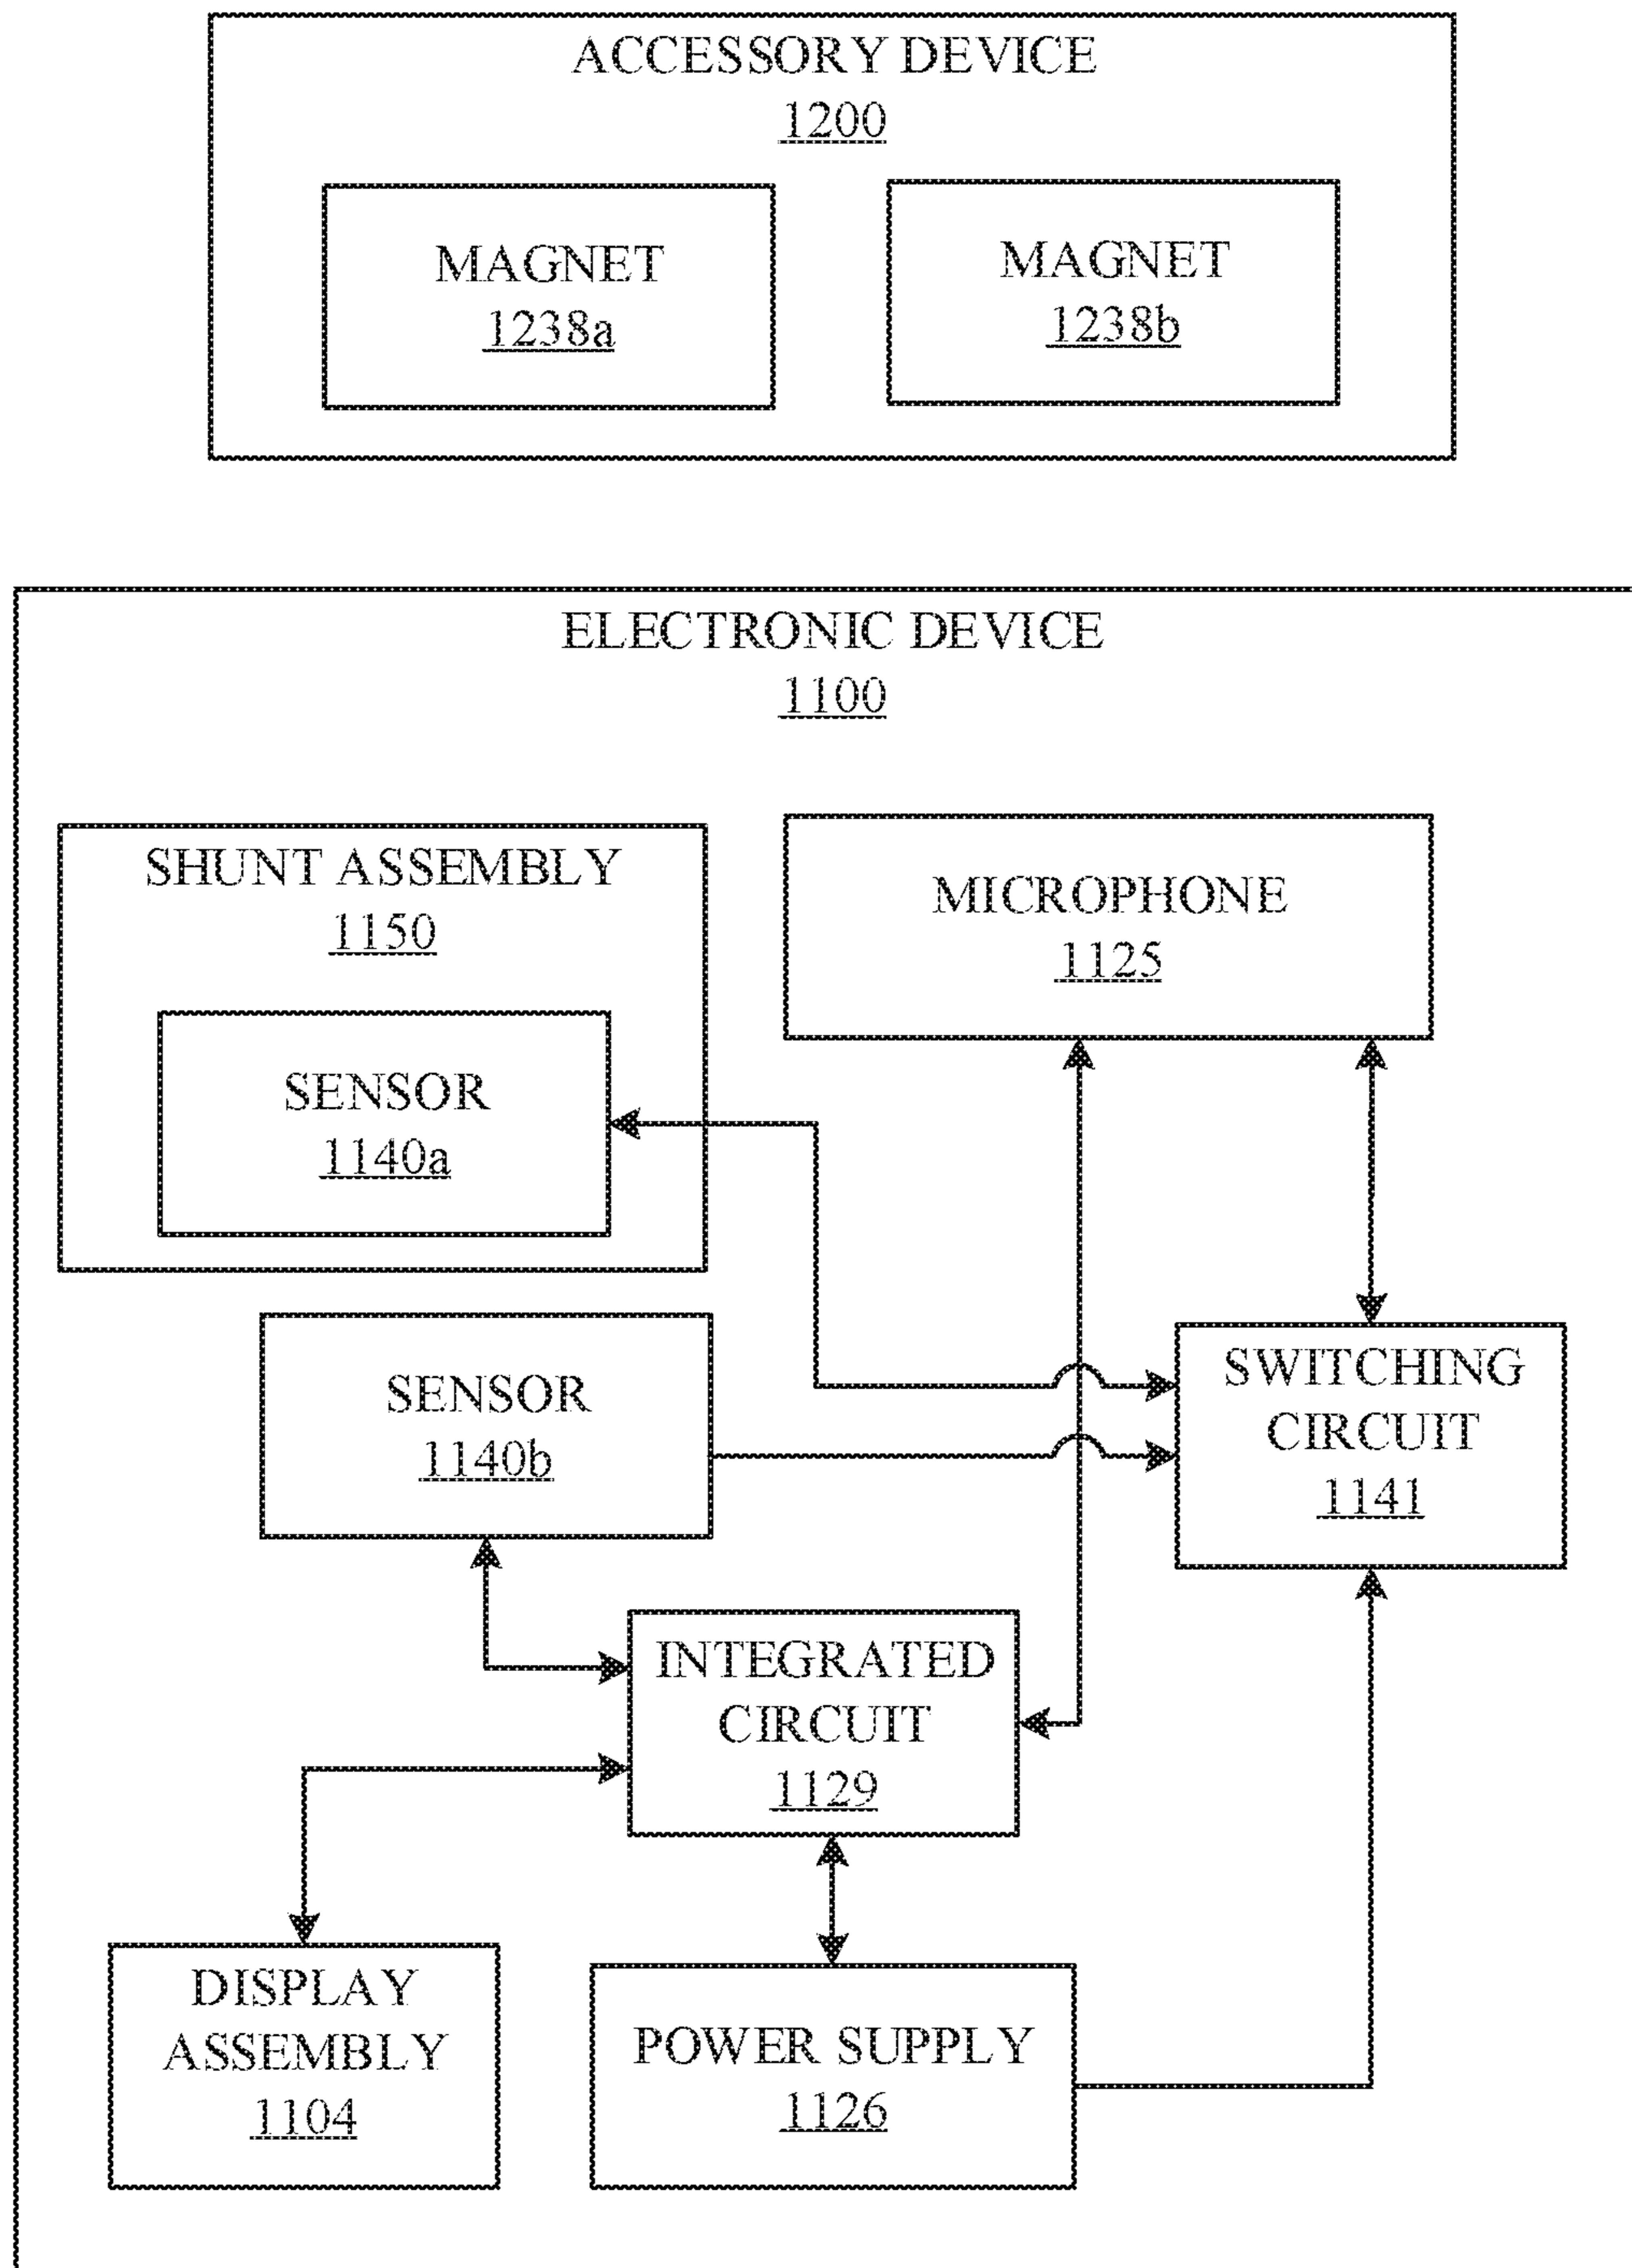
ACCESSORY DEVICE
1200

MAGNET
1238a

MAGNET
1238b

ELECTRONIC DEVICE
1100

SHUNT ASSEMBLY
1150

SENSOR
1140a

MICROPHONE
1125

SENSOR
1140b

SWITCHING CIRCUIT
1141

INTEGRATED CIRCUIT
1129

DISPLAY ASSEMBLY
1104

POWER SUPPLY
1126